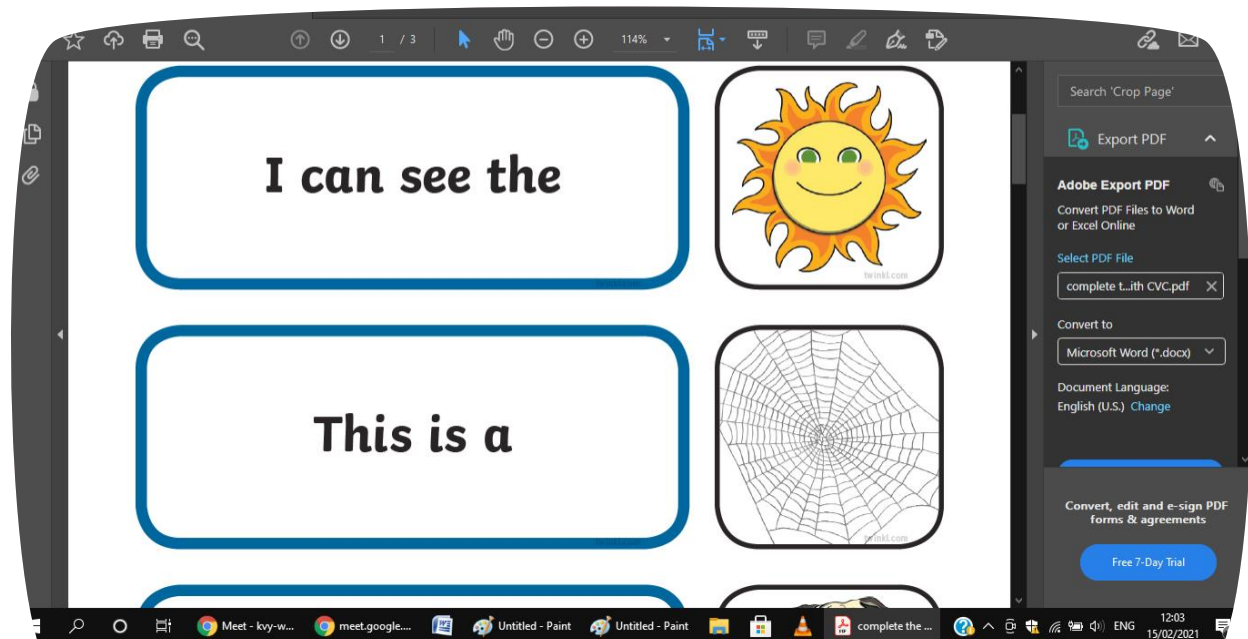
1 / 3 114%

I can see the

twinkl.com

This is a

twinkl.com

Search 'Crop Page'

Export PDF

Adobe Export PDF

Convert PDF Files to Word or Excel Online

Select PDF File

complete t...ith CVC.pdf

Convert to

Microsoft Word (*.docx)

Document Language:
English (U.S.) Change

Convert, edit and e-sign PDF forms & agreements

Free 7-Day Trial

Meet - kvy-w... meet.google.... Untitled - Paint Untitled - Paint complete the ... ENG 12:03 15/02/2021